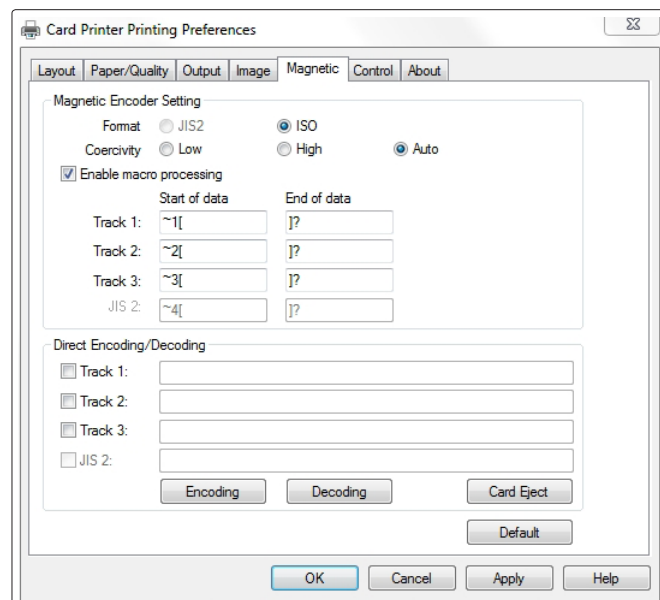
Card Printer Printing Preferences

Layout | Paper/Quality | Output | Image | Magnetic | Control | About

Magnetic Encoder Setting

Format JIS2 ISO

Coercivity Low High Auto

Enable macro processing

| | Start of data | End of data |
|---|---|---|
| Track 1: | ~1[ | ]? |
| Track 2: | ~2[ | ]? |
| Track 3: | ~3[ | ]? |
| JIS 2: | ~4[ | ]? |

Direct Encoding/Decoding

Track 1:

Track 2:

Track 3:

JIS 2:

Encoding Decoding Card Eject

Default

OK Cancel Apply Help